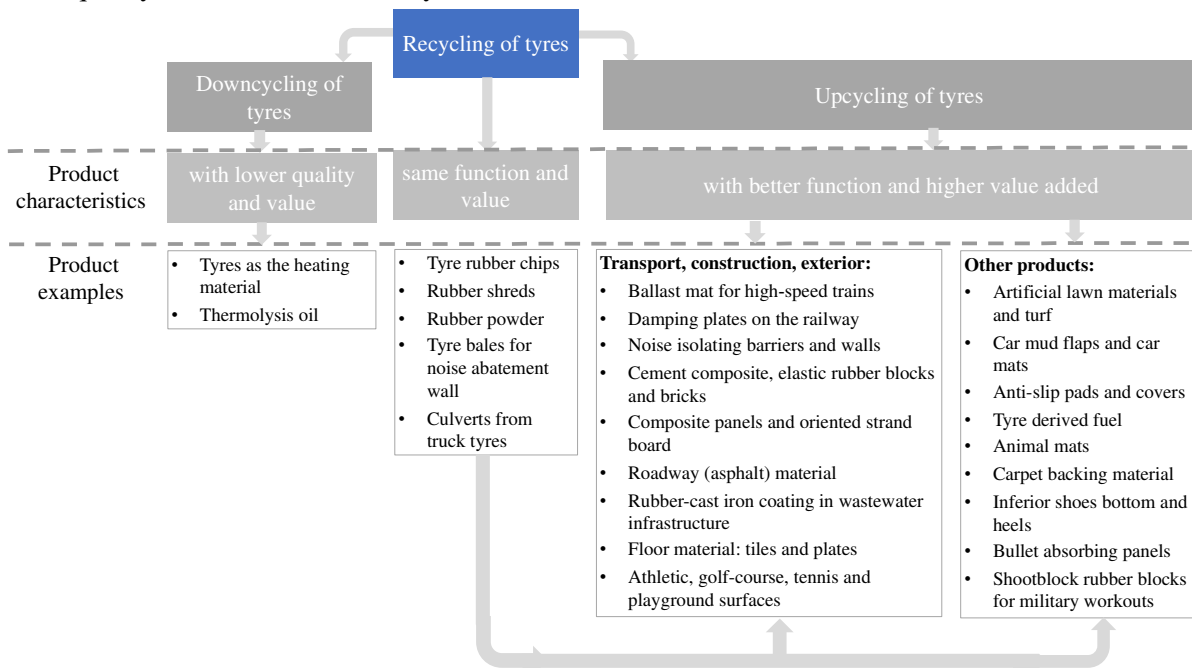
Recycling of tyres

Downcycling of tyres

Upcycling of tyres

Product characteristics

with lower quality and value

same function and value

with better function and higher value added

Product examples

- Tyres as the heating material
- Thermolysis oil

- Tyre rubber chips
- Rubber shreds
- Rubber powder
- Tyre bales for noise abatement wall
- Culverts from truck tyres

**Transport, construction, exterior:**
- Ballast mat for high-speed trains
- Damping plates on the railway
- Noise isolating barriers and walls
- Cement composite, elastic rubber blocks and bricks
- Composite panels and oriented strand board
- Roadway (asphalt) material
- Rubber-cast iron coating in wastewater infrastructure
- Floor material: tiles and plates
- Athletic, golf-course, tennis and playground surfaces

**Other products:**
- Artificial lawn materials and turf
- Car mud flaps and car mats
- Anti-slip pads and covers
- Tyre derived fuel
- Animal mats
- Carpet backing material
- Inferior shoes bottom and heels
- Bullet absorbing panels
- Shootblock rubber blocks for military workouts